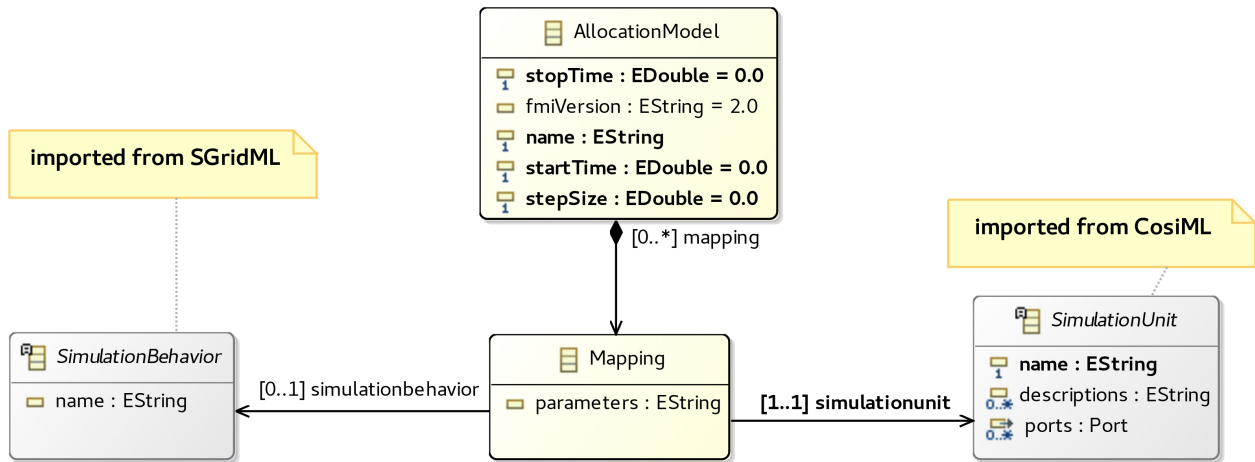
AllocationModel
1 stopTime : EDouble = 0.0
fmiVersion : EString = 2.0
1 name : EString
1 startTime : EDouble = 0.0
1 stepSize : EDouble = 0.0

imported from SGridML

imported from CosiML

[0..*] mapping

SimulationBehavior
name : EString

[0..1] simulationbehavior

Mapping
parameters : EString

[1..1] simulationunit

SimulationUnit
1 name : EString
0..* descriptions : EString
0..* ports : Port